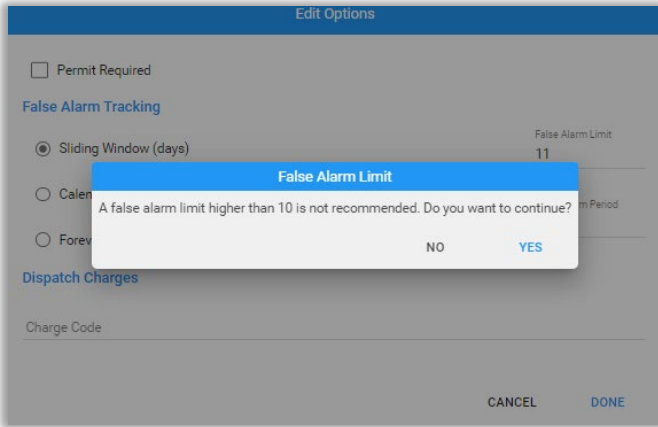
Edit Options

Permit Required

False Alarm Tracking

Sliding Window (days)

False Alarm Limit
11

Calen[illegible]

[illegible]rm Period

Forev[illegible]

False Alarm Limit

A false alarm limit higher than 10 is not recommended. Do you want to continue?

NO

YES

Dispatch Charges

Charge Code

CANCEL

DONE